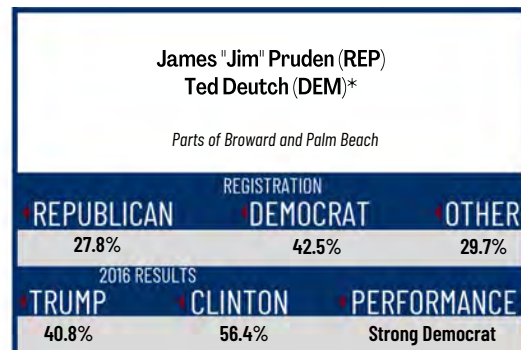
James "Jim" Pruden (REP)
Ted Deutch (DEM)*

Parts of Broward and Palm Beach

REGISTRATION

| REPUBLICAN | DEMOCRAT | OTHER |
|---|---|---|
| 27.8% | 42.5% | 29.7% |

2016 RESULTS

| TRUMP | CLINTON | PERFORMANCE |
|---|---|---|
| 40.8% | 56.4% | Strong Democrat |